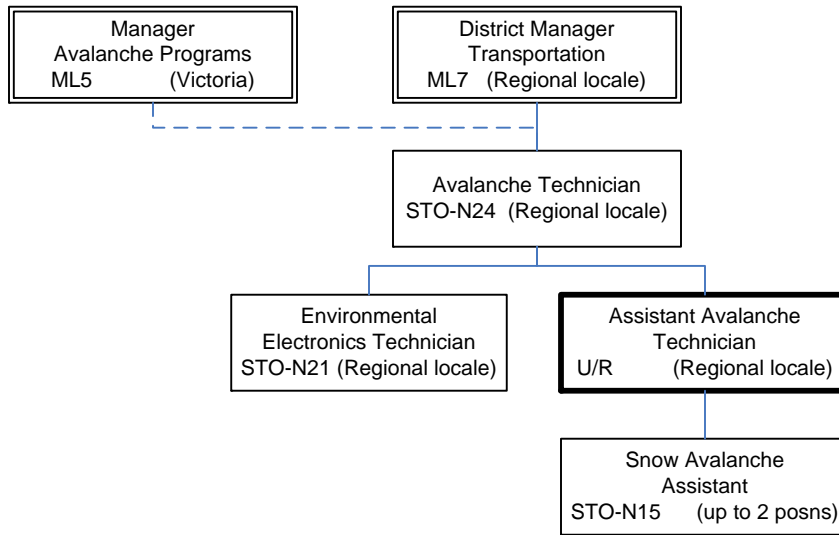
Manager
Avalanche Programs
ML5 (Victoria)

District Manager
Transportation
ML7 (Regional locale)

Avalanche Technician
STO-N24 (Regional locale)

Environmental
Electronics Technician
STO-N21 (Regional locale)

Assistant Avalanche
Technician
U/R (Regional locale)

Snow Avalanche
Assistant
STO-N15 (up to 2 posns)